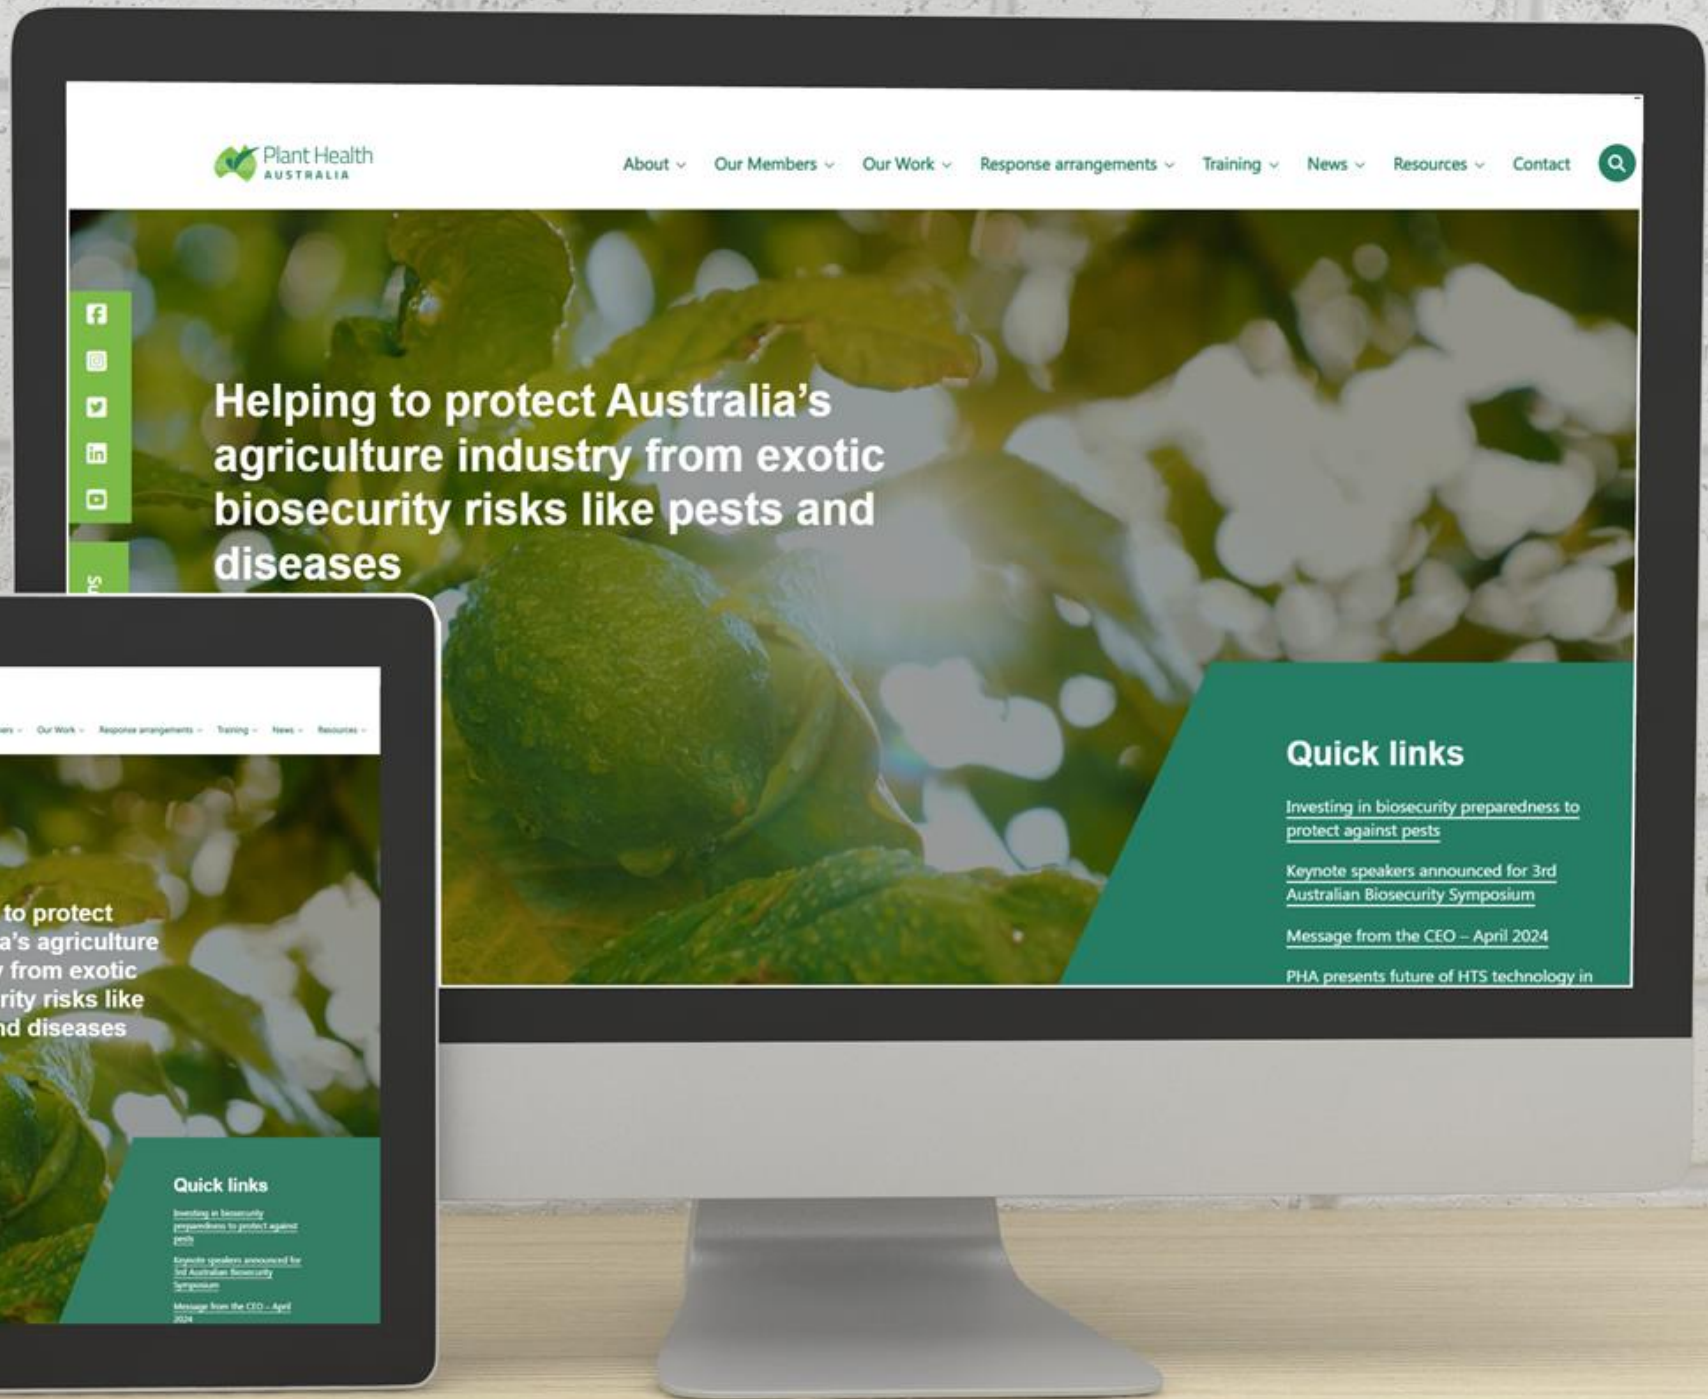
Plant Health
AUSTRALIA

About ⌄ Our Members ⌄ Our Work ⌄ Response arrangements ⌄ Training ⌄ News ⌄ Resources ⌄ Contact

Helping to protect Australia's agriculture industry from exotic biosecurity risks like pests and diseases

Quick links

Investing in biosecurity preparedness to protect against pests

Keynote speakers announced for 3rd Australian Biosecurity Symposium

Message from the CEO – April 2024

PHA presents future of HTS technology in

ers ⌄ Our Work ⌄ Response arrangements ⌄ Training ⌄ News ⌄ Resources ⌄

to protect
a's agriculture
from exotic
rity risks like
nd diseases

Quick links

Investing in biosecurity preparedness to protect against pests

Keynote speakers announced for 3rd Australian Biosecurity Symposium

Message from the CEO – April 2024